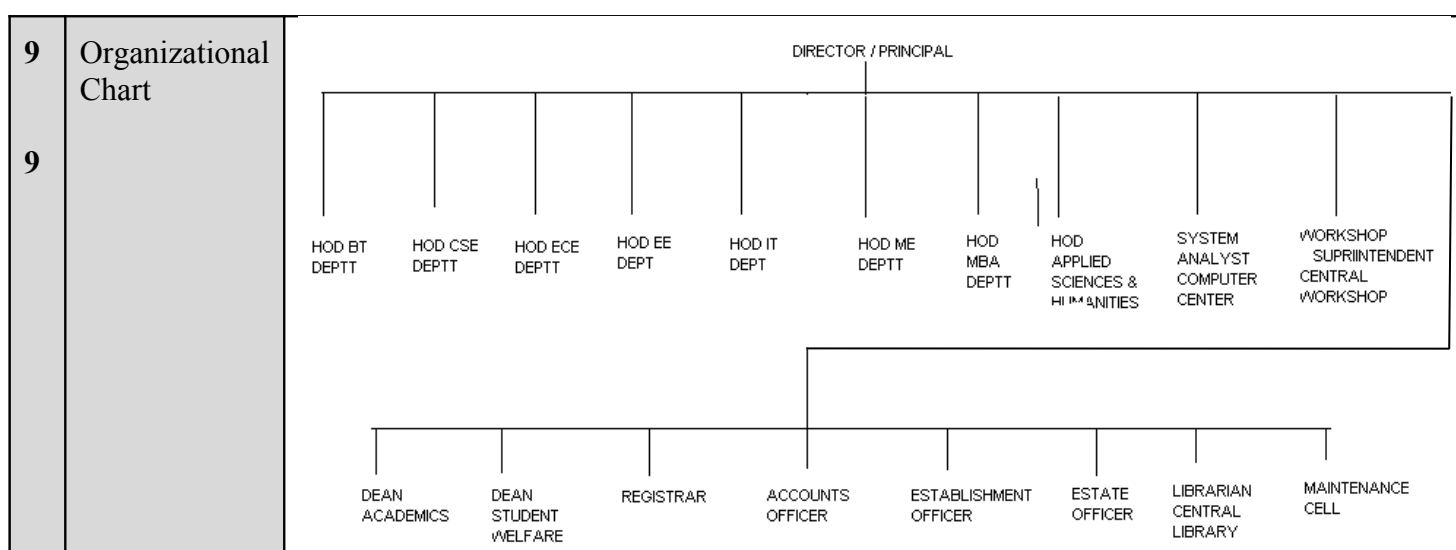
9

9

Organizational Chart

DIRECTOR / PRINCIPAL

HOD BT DEPTT

HOD CSE DEPTT

HOD ECE DEPTT

HOD EE DEPT

HOD IT DEPT

HOD ME DEPTT

HOD MBA DEPTT

HOD APPLIED SCIENCES & HUMANITIES

SYSTEM ANALYST COMPUTER CENTER

WORKSHOP SUPRIINTENDENT CENTRAL WORKSHOP

DEAN ACADEMICS

DEAN STUDENT WELFARE

REGISTRAR

ACCOUNTS OFFICER

ESTABLISHMENT OFFICER

ESTATE OFFICER

LIBRARIAN CENTRAL LIBRARY

MAINTENANCE CELL